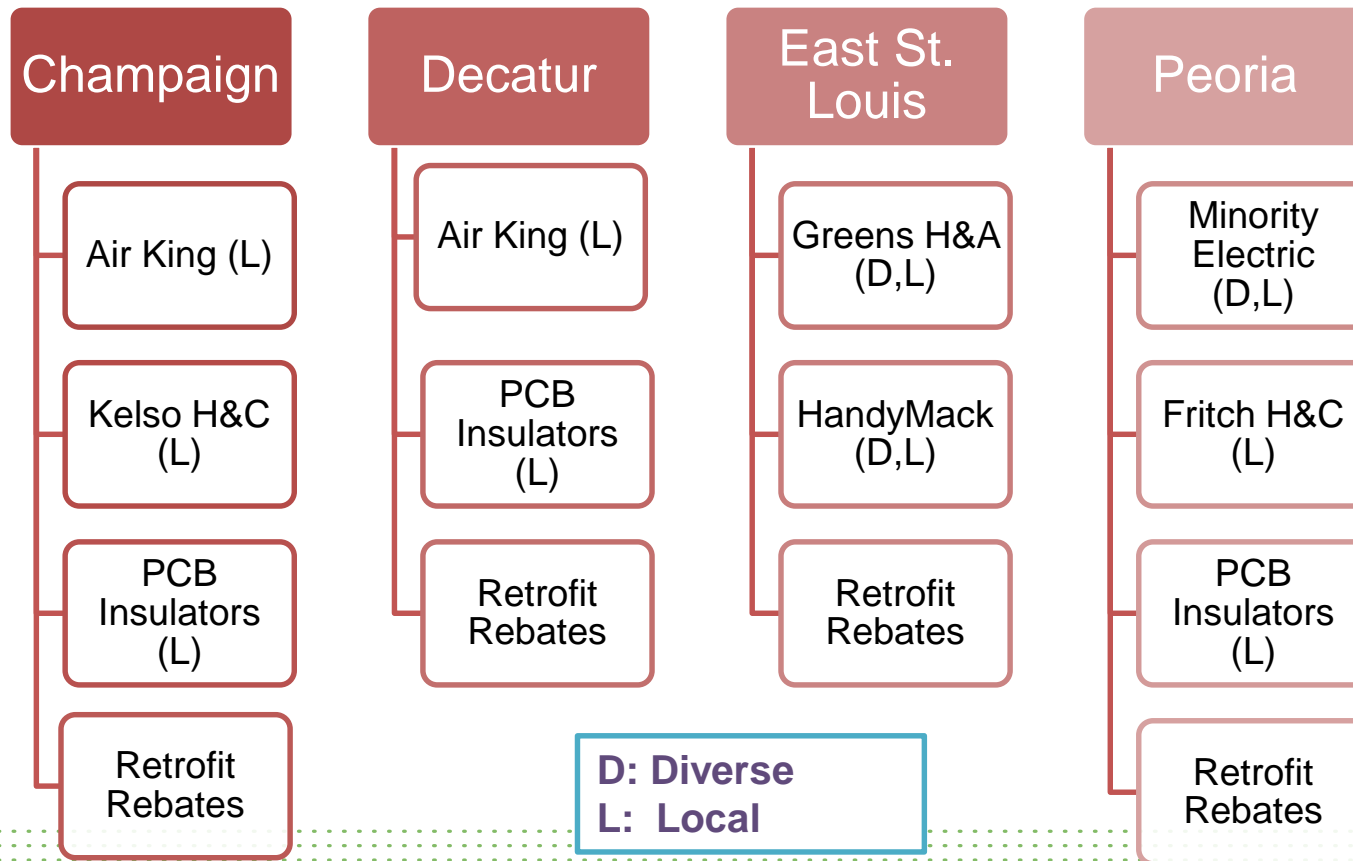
Champaign

Air King (L)

Kelso H&C (L)

PCB Insulators (L)

Retrofit Rebates

Decatur

Air King (L)

PCB Insulators (L)

Retrofit Rebates

East St. Louis

Greens H&A (D,L)

HandyMack (D,L)

Retrofit Rebates

Peoria

Minority Electric (D,L)

Fritch H&C (L)

PCB Insulators (L)

Retrofit Rebates

D: Diverse
L: Local